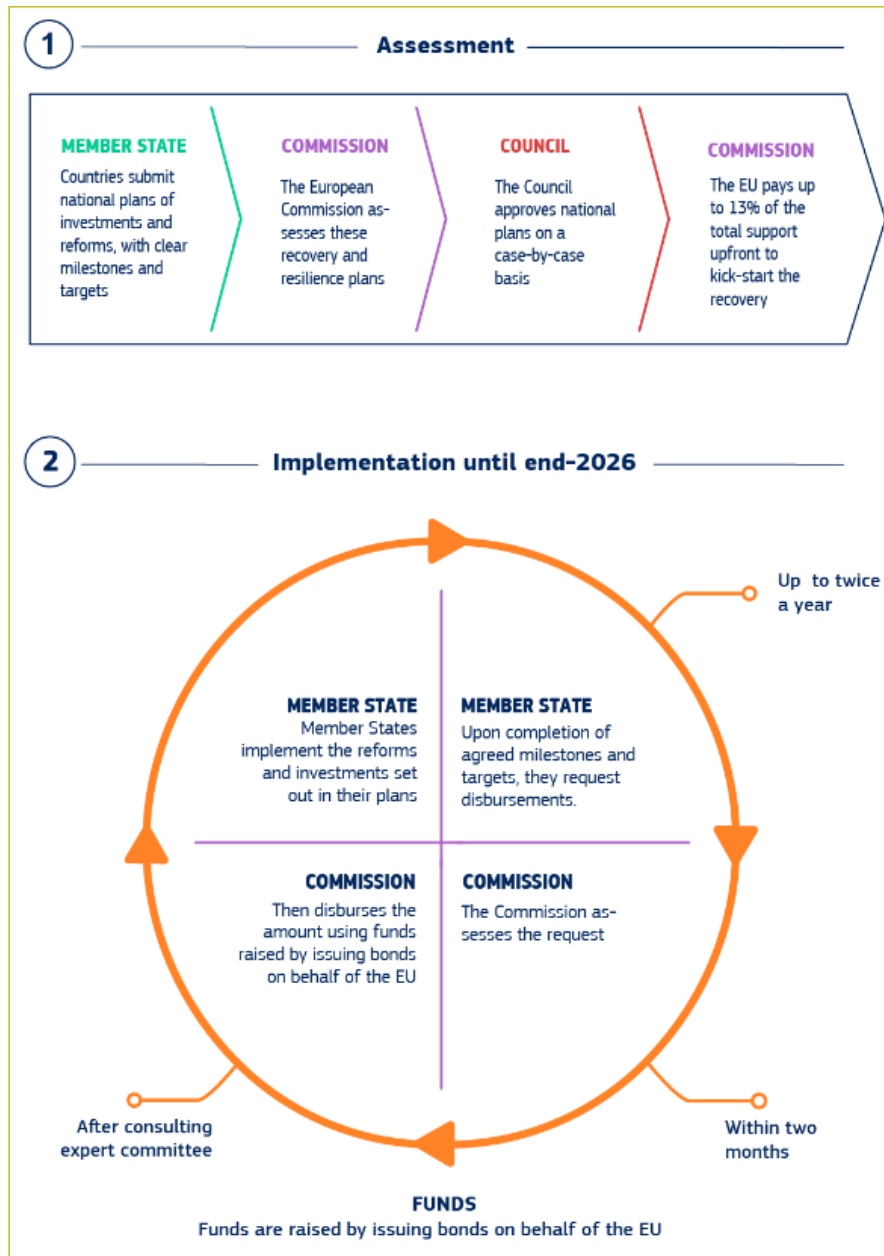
1

Assessment

MEMBER STATE
Countries submit national plans of investments and reforms, with clear milestones and targets

COMMISSION
The European Commission assesses these recovery and resilience plans

COUNCIL
The Council approves national plans on a case-by-case basis

COMMISSION
The EU pays up to 13% of the total support upfront to kick-start the recovery

2

Implementation until end-2026

Up to twice a year

MEMBER STATE
Member States implement the reforms and investments set out in their plans

MEMBER STATE
Upon completion of agreed milestones and targets, they request disbursements.

COMMISSION
Then disburses the amount using funds raised by issuing bonds on behalf of the EU

COMMISSION
The Commission assesses the request

After consulting expert committee

Within two months

FUNDS
Funds are raised by issuing bonds on behalf of the EU